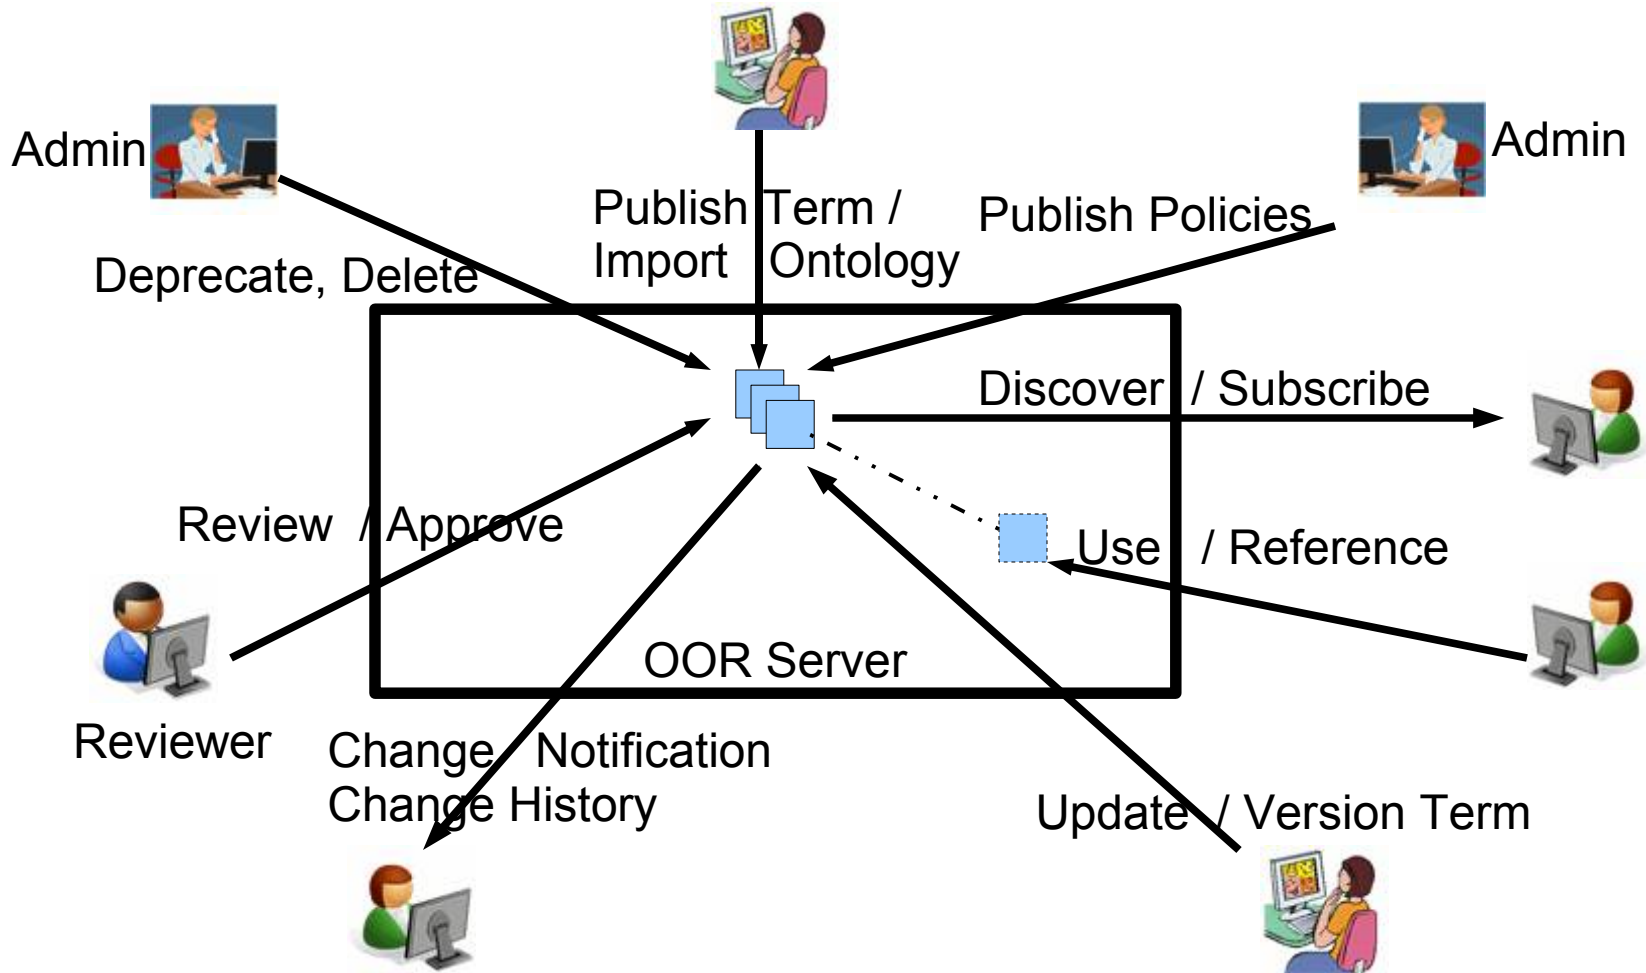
Admin

Publish Term /
Import Ontology

Admin

Publish Policies

Deprecate, Delete

Discover / Subscribe

Review / Approve

Use / Reference

OOR Server

Reviewer

Change Notification
Change History

Update / Version Term